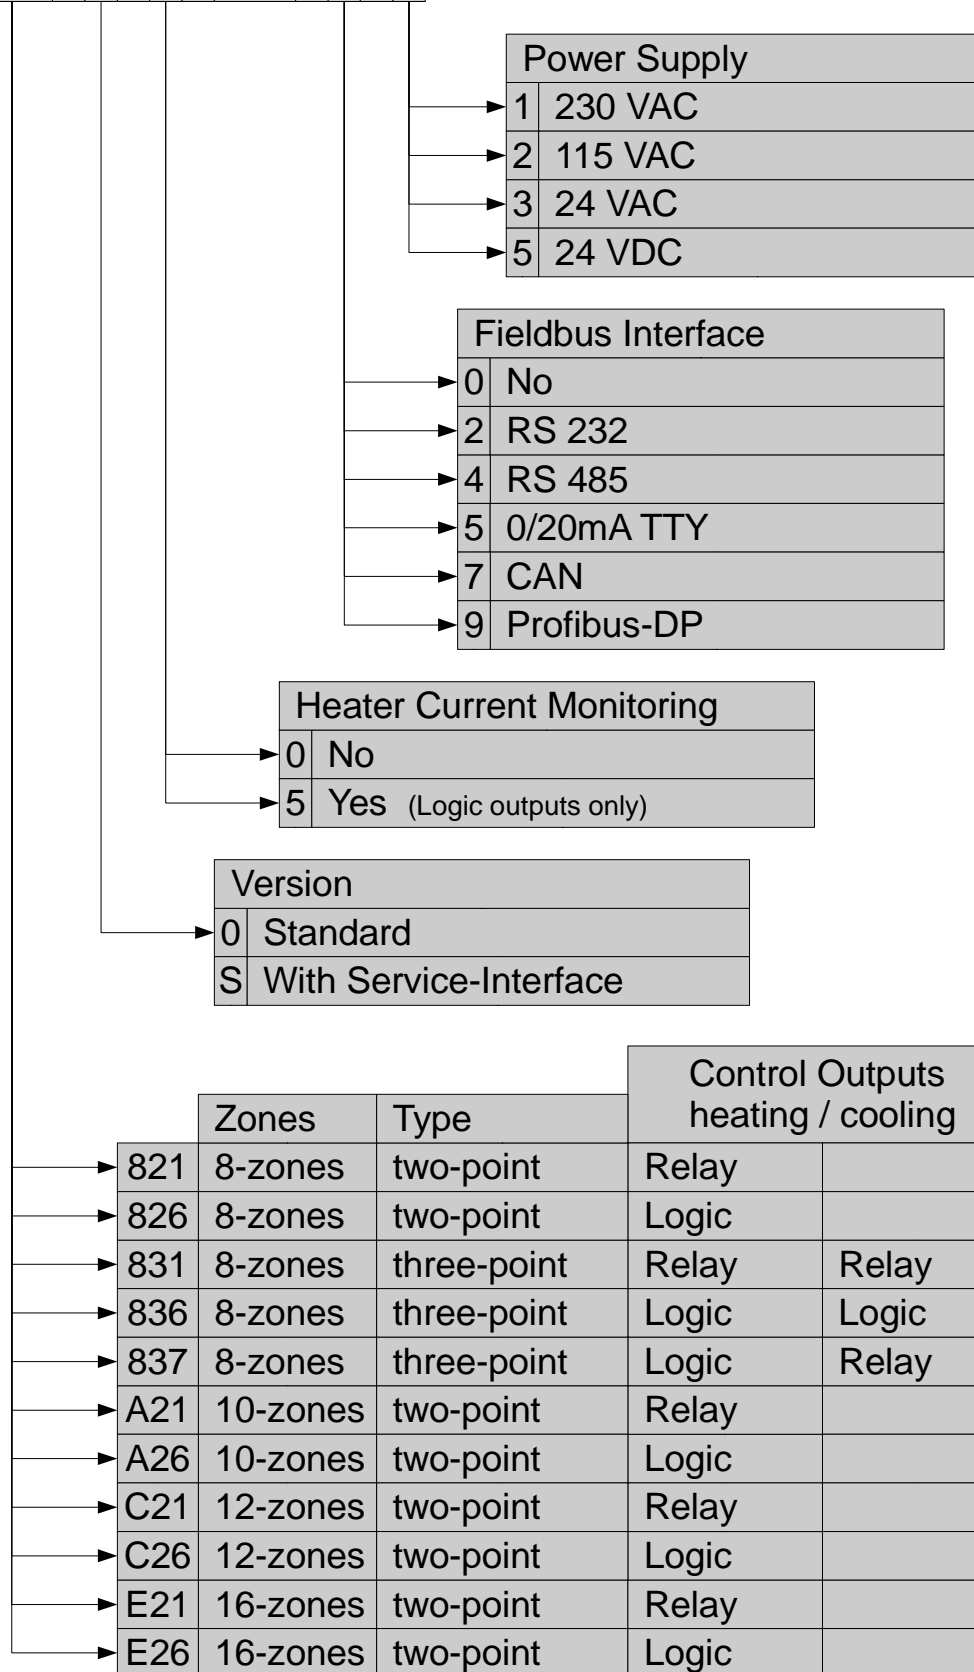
| Power Supply | |
|---|---|
| 1 | 230 VAC |
| 2 | 115 VAC |
| 3 | 24 VAC |
| 5 | 24 VDC |

| Fieldbus Interface | |
|---|---|
| 0 | No |
| 2 | RS 232 |
| 4 | RS 485 |
| 5 | 0/20mA TTY |
| 7 | CAN |
| 9 | Profibus-DP |

| Heater Current Monitoring | |
|---|---|
| 0 | No |
| 5 | Yes (Logic outputs only) |

| Version | |
|---|---|
| 0 | Standard |
| S | With Service-Interface |

| | Zones | Type | Control Outputs heating / cooling | |
|---|---|---|---|---|
| 821 | 8-zones | two-point | Relay | |
| 826 | 8-zones | two-point | Logic | |
| 831 | 8-zones | three-point | Relay | Relay |
| 836 | 8-zones | three-point | Logic | Logic |
| 837 | 8-zones | three-point | Logic | Relay |
| A21 | 10-zones | two-point | Relay | |
| A26 | 10-zones | two-point | Logic | |
| C21 | 12-zones | two-point | Relay | |
| C26 | 12-zones | two-point | Logic | |
| E21 | 16-zones | two-point | Relay | |
| E26 | 16-zones | two-point | Logic | |